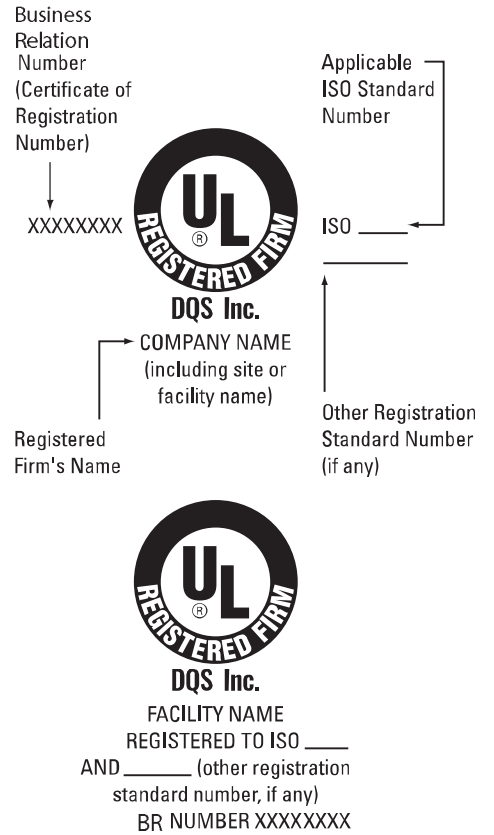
Business Relation Number (Certificate of Registration Number)

XXXXXXXX

UL
®
REGISTERED FIRM

DQS Inc.

Applicable ISO Standard Number

ISO ____

____

COMPANY NAME (including site or facility name)

Registered Firm's Name

Other Registration Standard Number (if any)

UL
®
REGISTERED FIRM

DQS Inc.

FACILITY NAME
REGISTERED TO ISO ____
AND ______ (other registration standard number, if any)
BR NUMBER XXXXXXXX